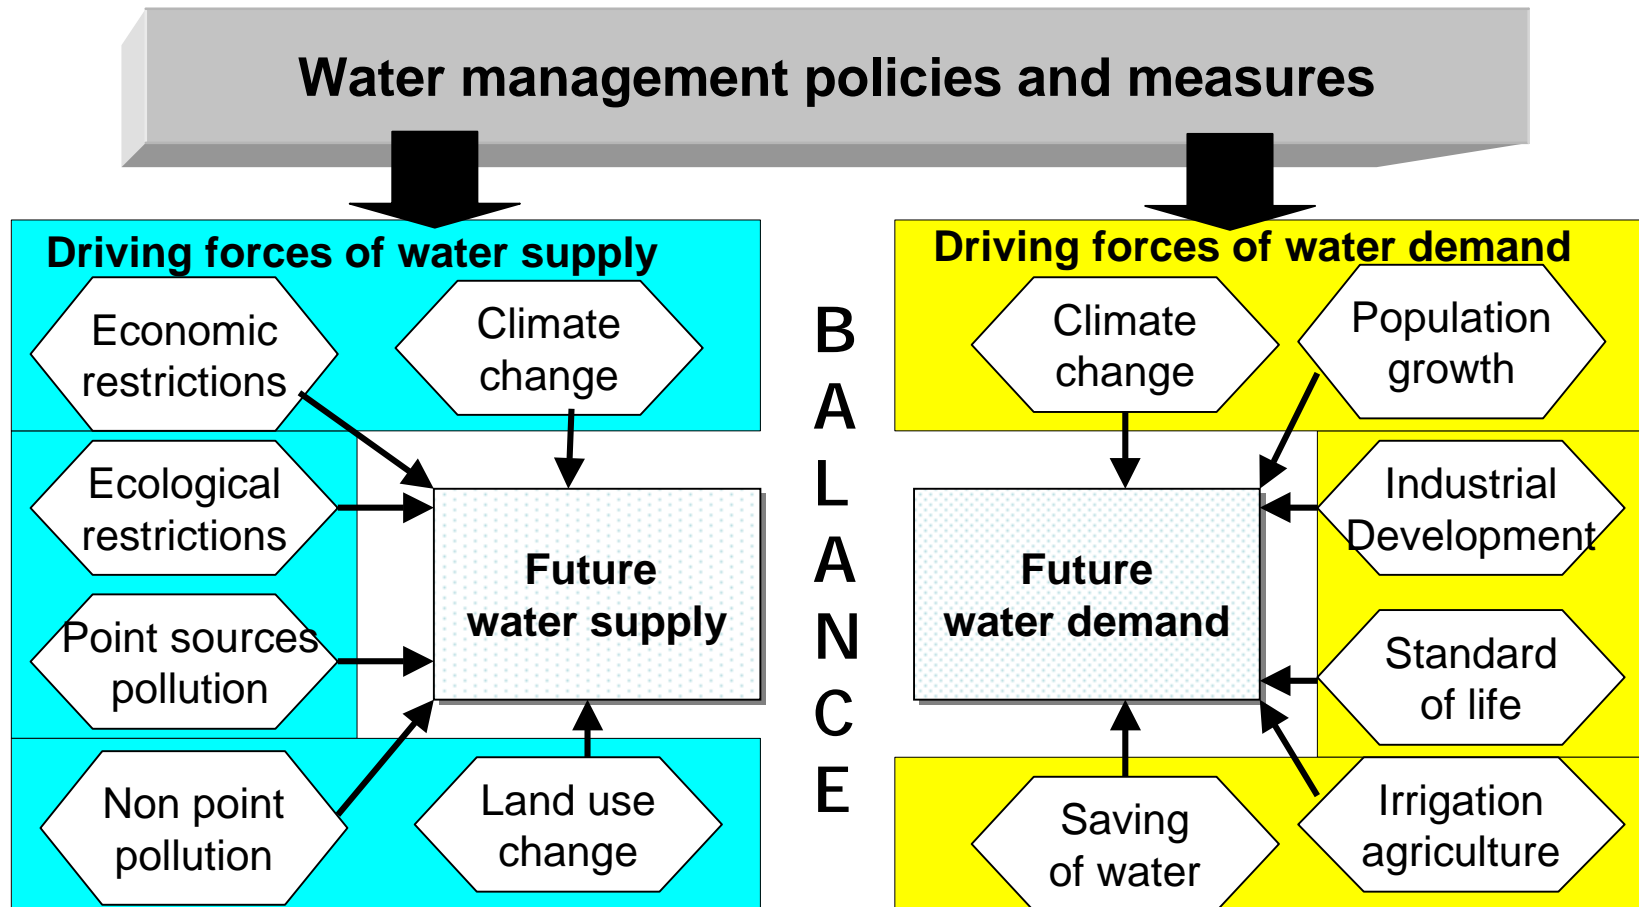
Water management policies and measures

Driving forces of water supply

Economic restrictions

Climate change

Ecological restrictions

Point sources pollution

Future water supply

Non point pollution

Land use change

BALANCE

Driving forces of water demand

Climate change

Population growth

Industrial Development

Future water demand

Standard of life

Saving of water

Irrigation agriculture